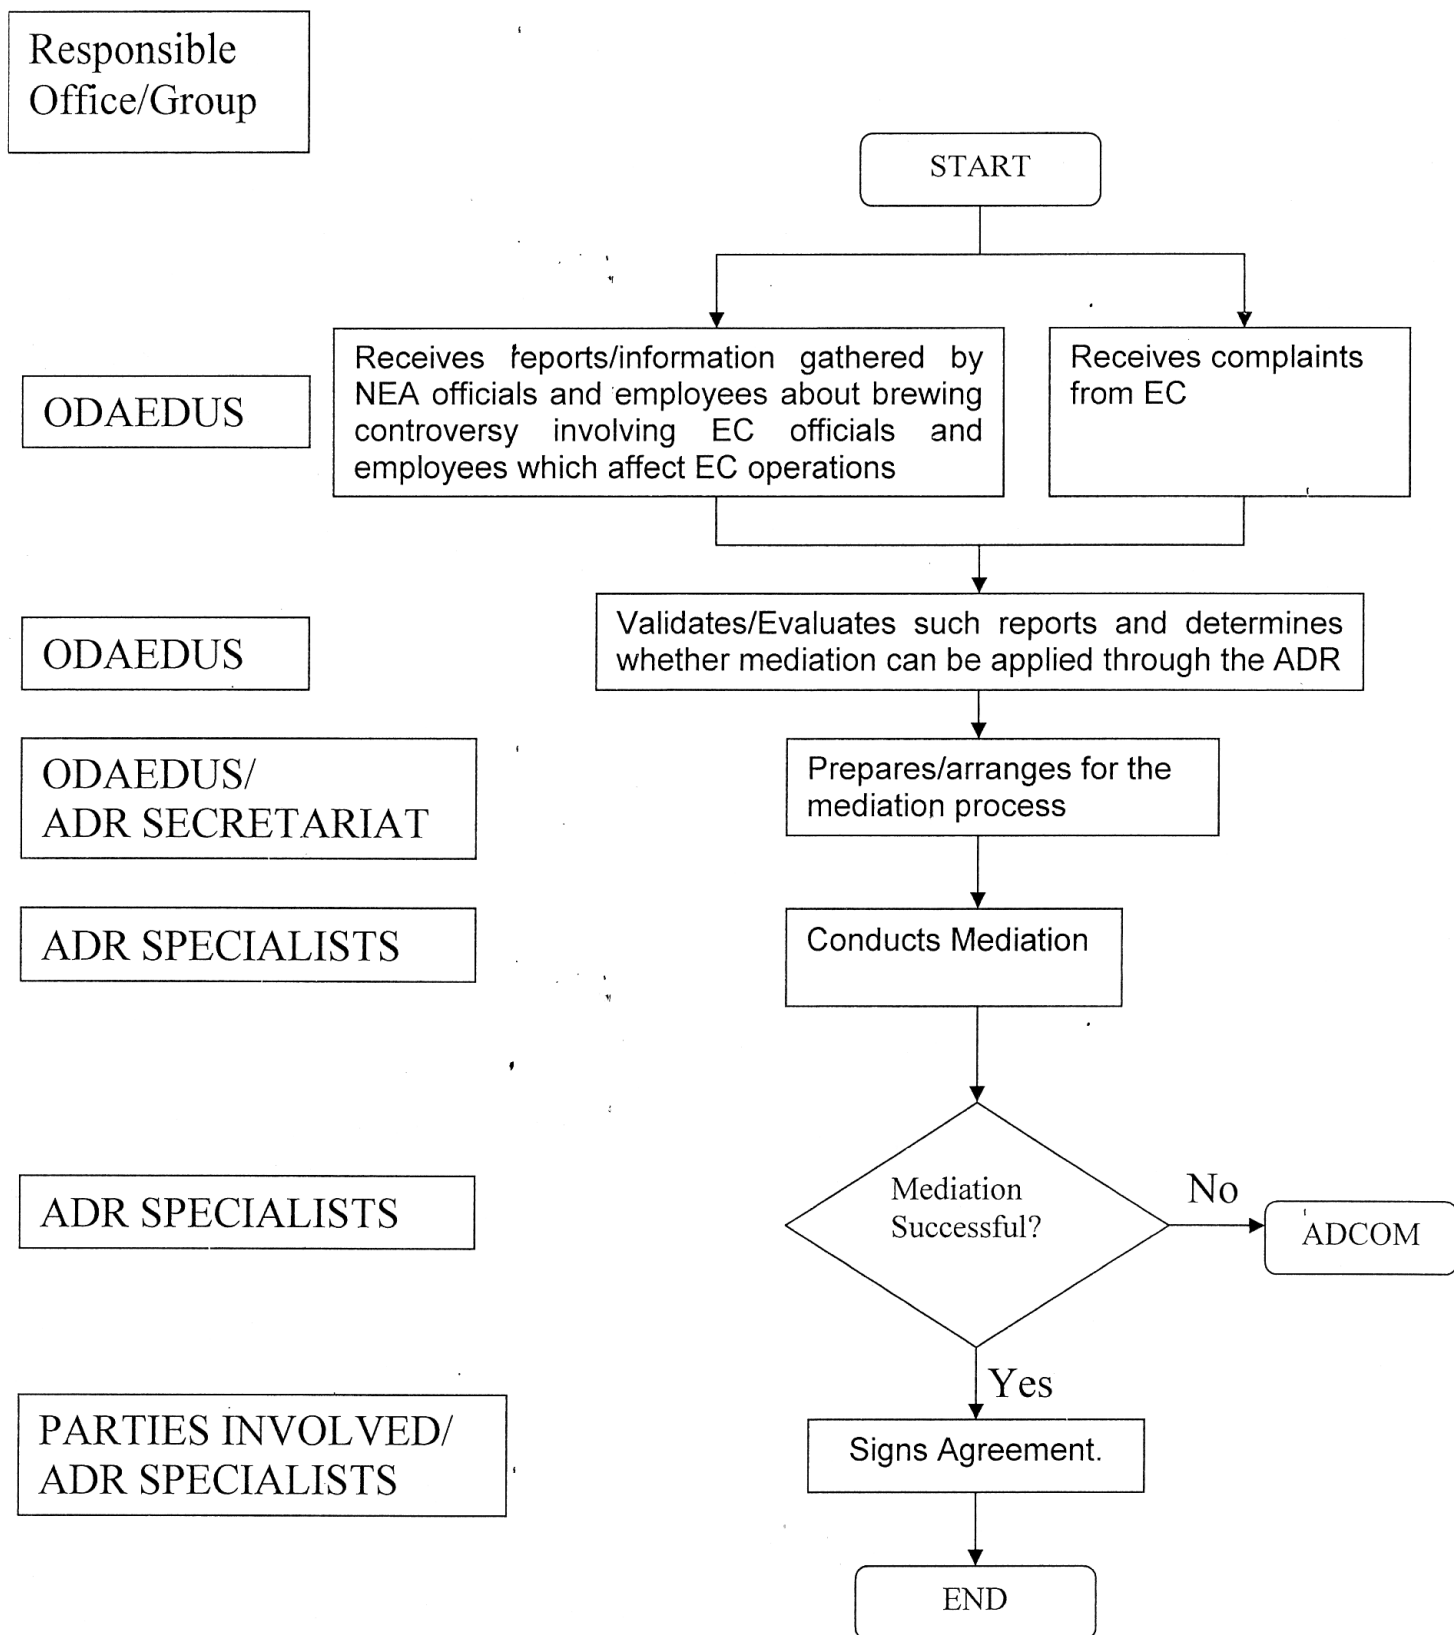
Responsible Office/Group

START

ODAEDUS

Receives reports/information gathered by NEA officials and employees about brewing controversy involving EC officials and employees which affect EC operations

Receives complaints from EC

ODAEDUS

Validates/Evaluates such reports and determines whether mediation can be applied through the ADR

ODAEDUS/ ADR SECRETARIAT

Prepares/arranges for the mediation process

ADR SPECIALISTS

Conducts Mediation

ADR SPECIALISTS

Mediation Successful?

No

ADCOM

Yes

PARTIES INVOLVED/ ADR SPECIALISTS

Signs Agreement.

END